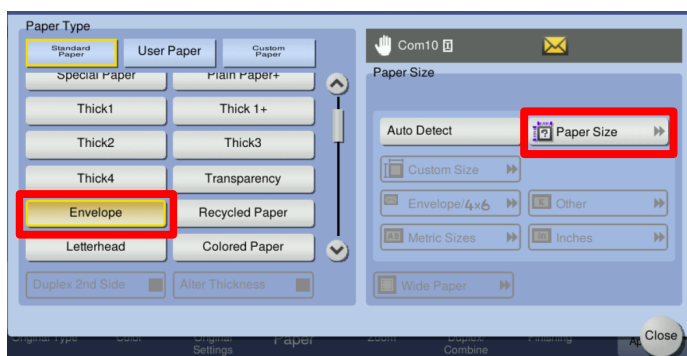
Paper Type

Standard Paper

User Paper

Custom Paper

Special Paper

Plain Paper+

Thick1

Thick 1+

Thick2

Thick3

Thick4

Transparency

Envelope

Recycled Paper

Letterhead

Colored Paper

Duplex 2nd Side

Alter Thickness

Com10

Paper Size

Auto Detect

Paper Size

Custom Size

Envelope/4×6

Other

Metric Sizes

Inches

Wide Paper

Original Type

Color

Original Settings

Paper

Zoom

Duplex Combine

Finishing

Close